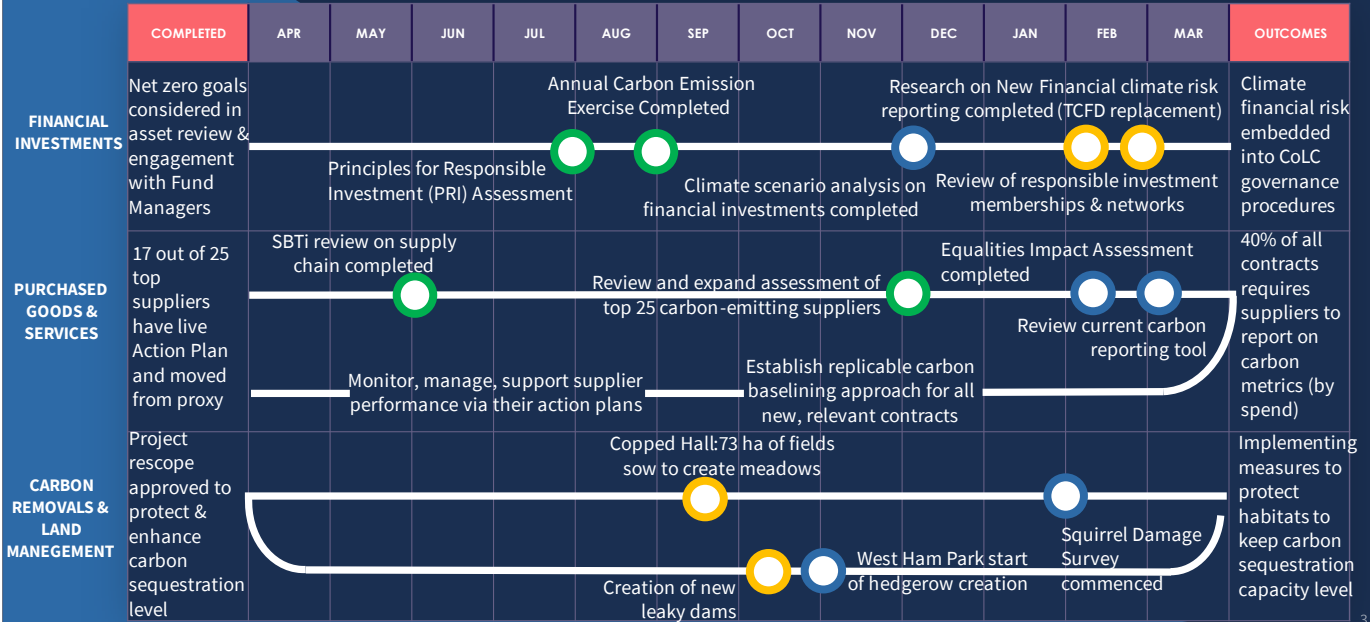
| COMPLETED | APR | MAY | JUN | JUL | AUG | SEP | OCT | NOV | DEC | JAN | FEB | MAR | OUTCOMES |
|---|---|---|---|---|---|---|---|---|---|---|---|---|---|

FINANCIAL INVESTMENTS

Net zero goals considered in asset review & engagement with Fund Managers

Annual Carbon Emission Exercise Completed

Research on New Financial climate risk reporting completed (TCFD replacement)

Principles for Responsible Investment (PRI) Assessment

Climate scenario analysis on financial investments completed

Review of responsible investment memberships & networks

Climate financial risk embedded into CoLC governance procedures

PURCHASED GOODS & SERVICES

17 out of 25 top suppliers have live Action Plan and moved from proxy

SBTi review on supply chain completed

Equalities Impact Assessment completed

Review and expand assessment of top 25 carbon-emitting suppliers

Review current carbon reporting tool

Monitor, manage, support supplier performance via their action plans

Establish replicable carbon baselining approach for all new, relevant contracts

40% of all contracts requires suppliers to report on carbon metrics (by spend)

CARBON REMOVALS & LAND MANEGEMENT

Project rescope approved to protect & enhance carbon sequestration level

Copped Hall:73 ha of fields sow to create meadows

Squirrel Damage Survey commenced

West Ham Park start of hedgerow creation

Creation of new leaky dams

Implementing measures to protect habitats to keep carbon sequestration capacity level